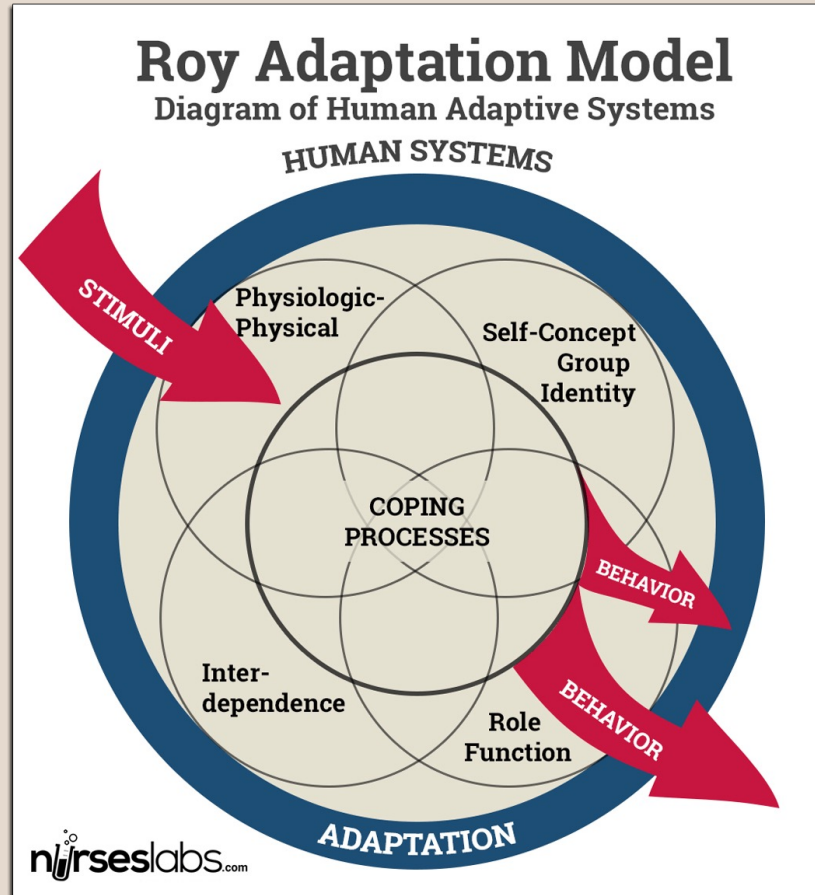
Roy Adaptation Model
Diagram of Human Adaptive Systems

HUMAN SYSTEMS

STIMULI

Physiologic-Physical

Self-Concept Group Identity

COPING PROCESSES

BEHAVIOR

Inter-dependence

Role Function

BEHAVIOR

ADAPTATION

nurseslabs.com